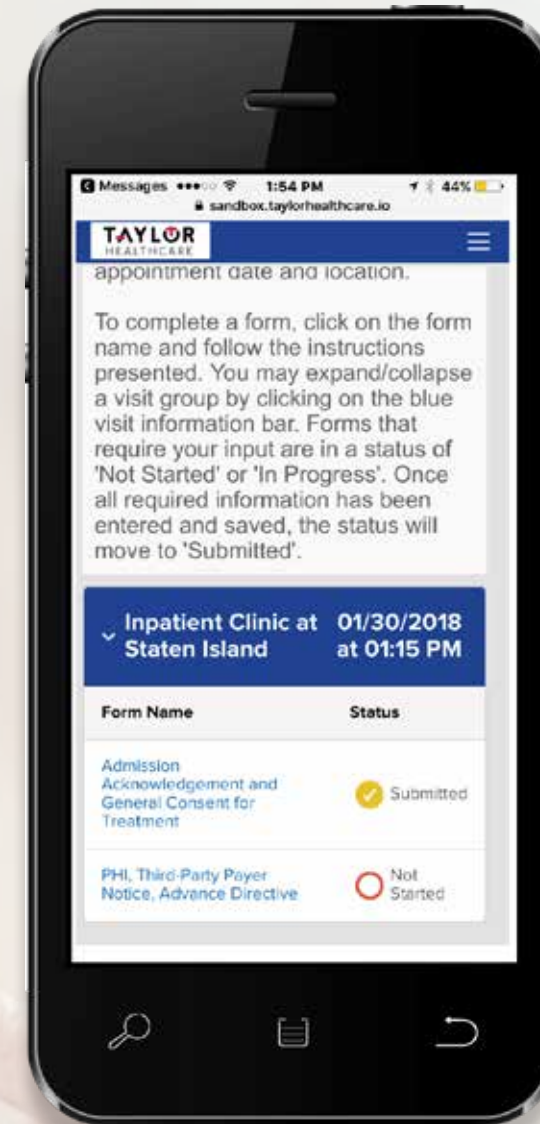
Messages ••••○ 1:54 PM 44%
sandbox.taylorhealthcare.io

TAYLOR HEALTHCARE

appointment date and location.

To complete a form, click on the form name and follow the instructions presented. You may expand/collapse a visit group by clicking on the blue visit information bar. Forms that require your input are in a status of 'Not Started' or 'In Progress'. Once all required information has been entered and saved, the status will move to 'Submitted'.

Inpatient Clinic at Staten Island 01/30/2018 at 01:15 PM

| Form Name | Status |
|---|---|
| Admission Acknowledgement and General Consent for Treatment | Submitted |
| PHI, Third-Party Payer Notice, Advance Directive | Not Started |